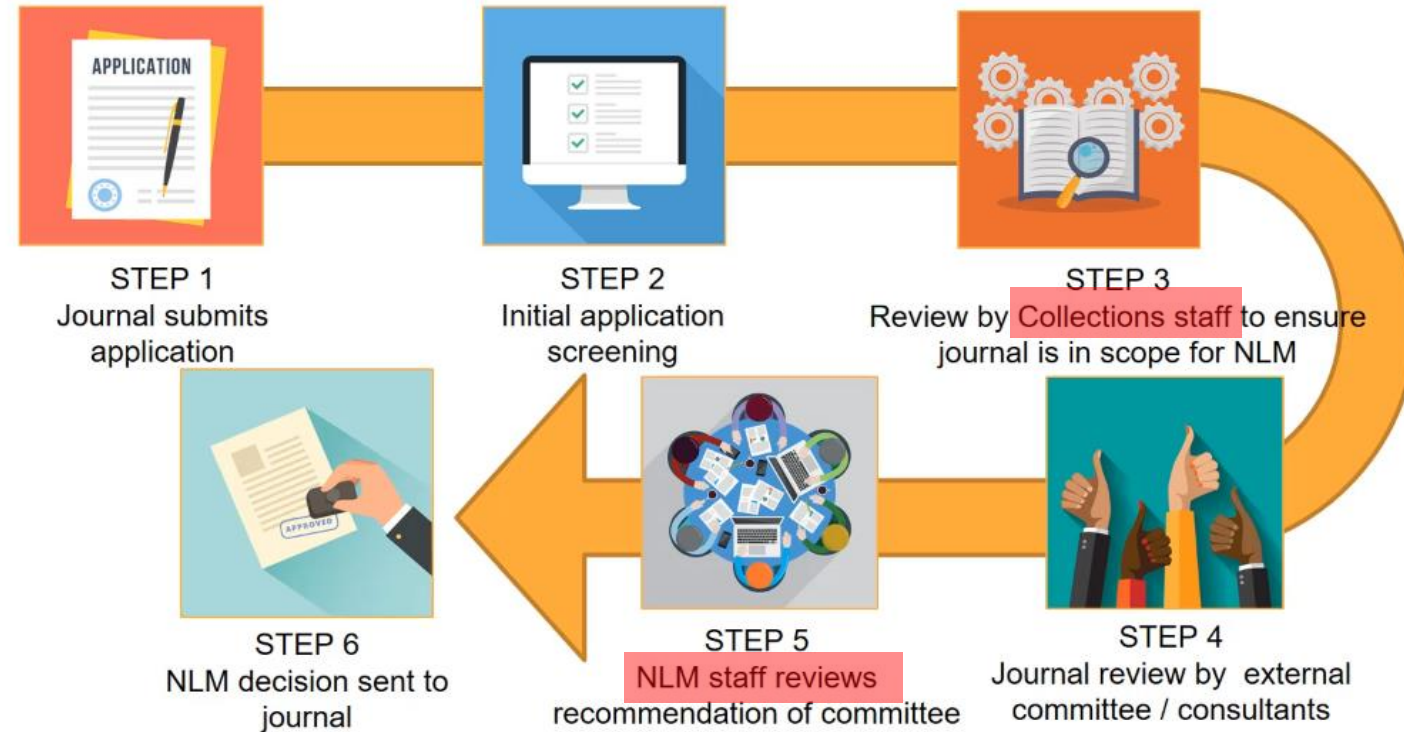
APPLICATION

STEP 1
Journal submits application

STEP 2
Initial application screening

STEP 3
Review by Collections staff to ensure journal is in scope for NLM

APPROVED

STEP 6
NLM decision sent to journal

STEP 5
NLM staff reviews recommendation of committee

STEP 4
Journal review by external committee / consultants